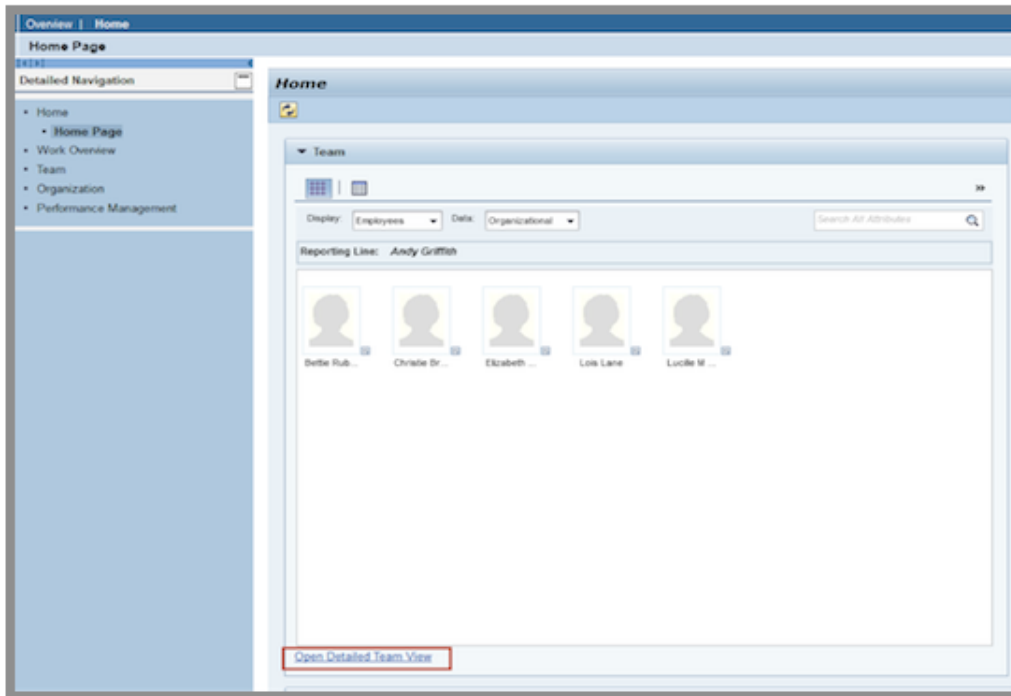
Overview | Home

Home Page

Detailed Navigation

• Home
• Home Page
• Work Overview
• Team
• Organization
• Performance Management

Home

▼ Team

»

Display: Employees Data: Organizational

Search All Attributes

Reporting Line: Andy Griffith

Bettie Rub... Christie Br... Elizabeth ... Lois Lane Lucille M ...

Open Detailed Team View